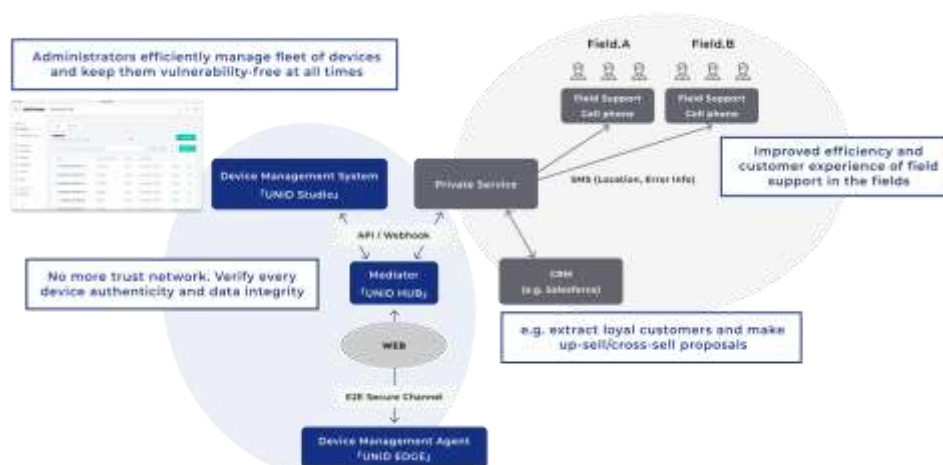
Administrators efficiently manage fleet of devices and keep them vulnerability-free at all times

Field.A

Field.B

Field Support Cell phone

Field Support Cell phone

Improved efficiency and customer experience of field support in the fields

Device Management System 「UNiD Studio」

Private Service

SMS (Location, Error Info)

API / Webhook

No more trust network. Verify every device authenticity and data integrity

Mediator 「UNiD HUB」

CRM (e.g. Salesforce)

e.g. extract loyal customers and make up-sell/cross-sell proposals

WEB

E2E Secure Channel

Device Management Agent 「UNiD EDGE」